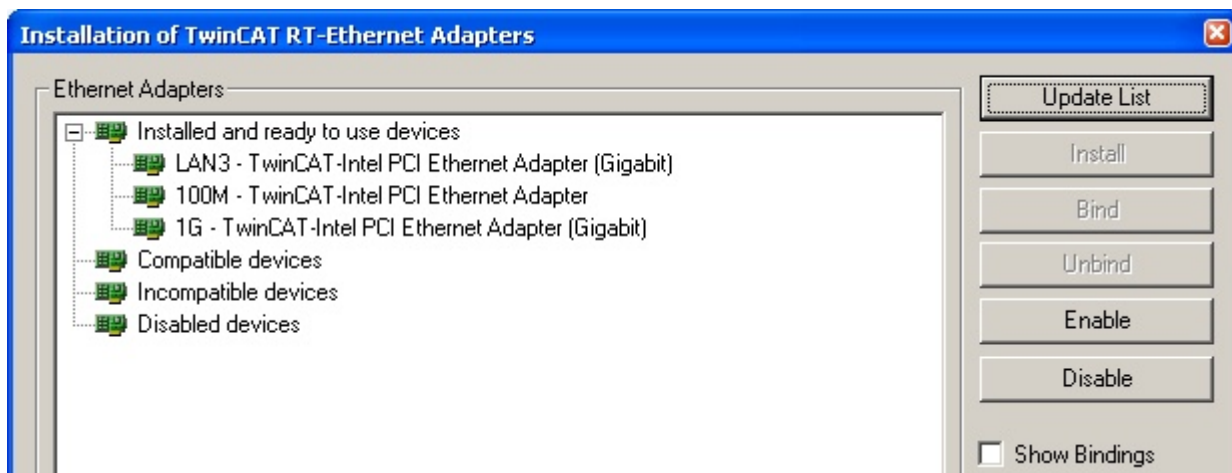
Installation of TwinCAT RT-Ethernet Adapters

Ethernet Adapters

Installed and ready to use devices
LAN3 - TwinCAT-Intel PCI Ethernet Adapter (Gigabit)
100M - TwinCAT-Intel PCI Ethernet Adapter
1G - TwinCAT-Intel PCI Ethernet Adapter (Gigabit)
Compatible devices
Incompatible devices
Disabled devices

Update List
Install
Bind
Unbind
Enable
Disable
Show Bindings